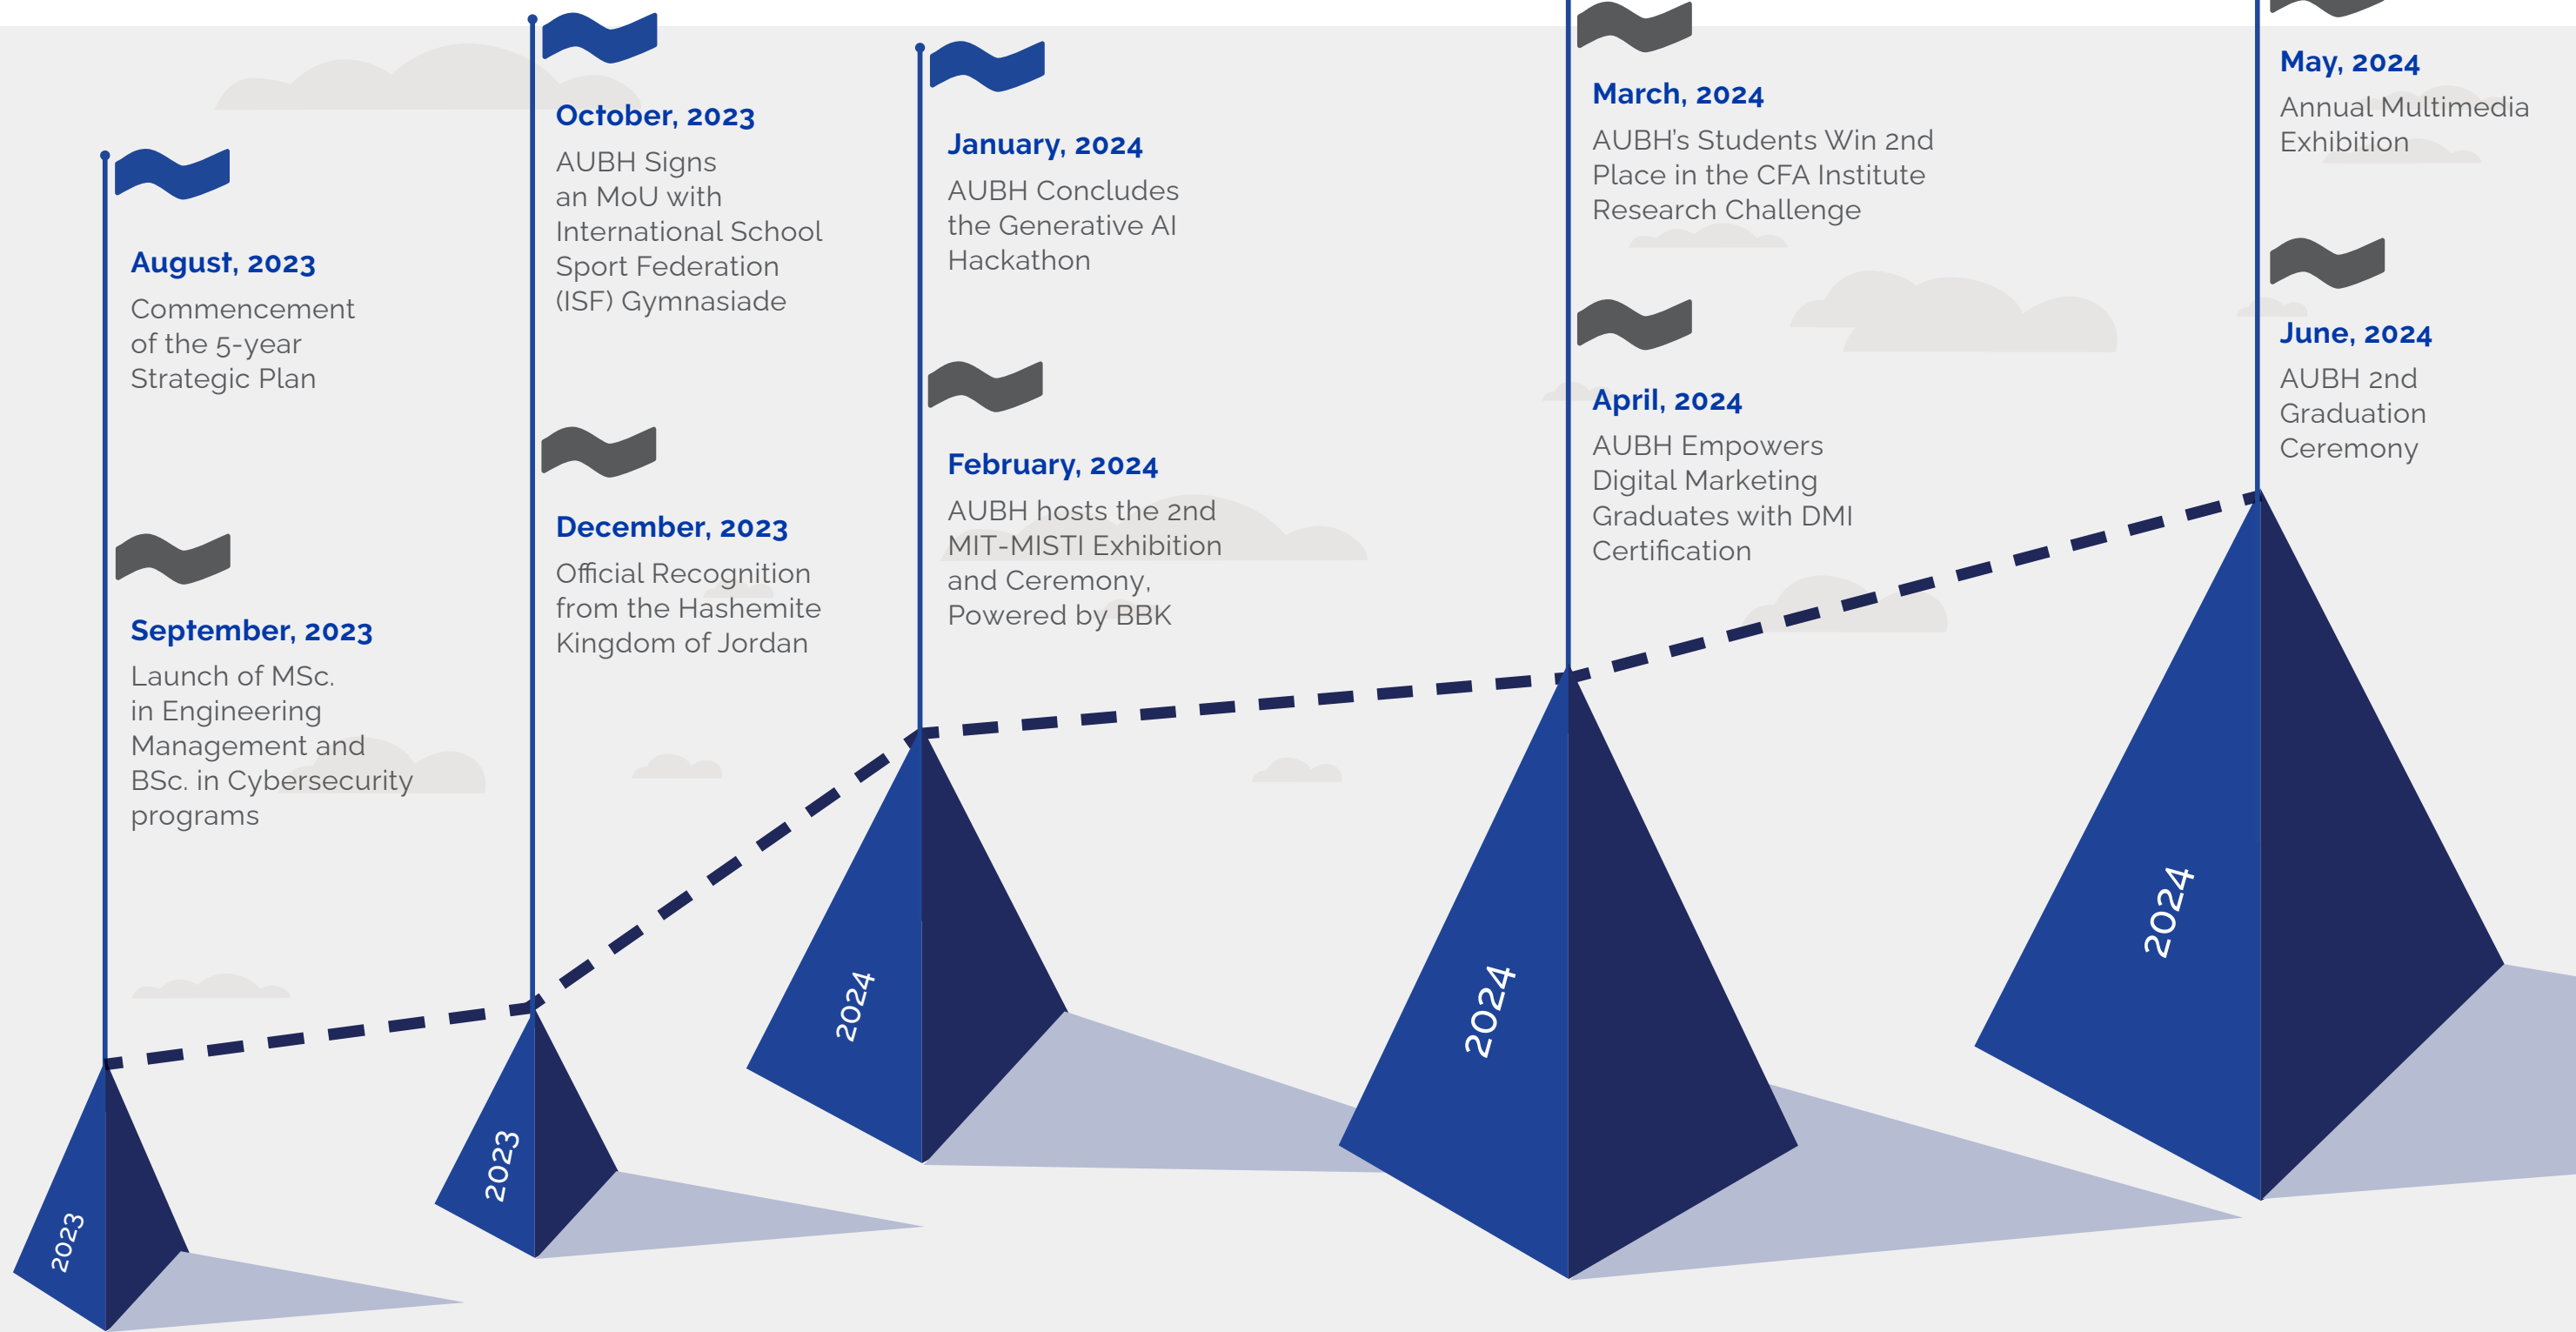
August, 2023
Commencement of the 5-year Strategic Plan

September, 2023
Launch of MSc. in Engineering Management and BSc. in Cybersecurity programs

October, 2023
AUBH Signs an MoU with International School Sport Federation (ISF) Gymnasiade

December, 2023
Official Recognition from the Hashemite Kingdom of Jordan

January, 2024
AUBH Concludes the Generative AI Hackathon

February, 2024
AUBH hosts the 2nd MIT-MISTI Exhibition and Ceremony, Powered by BBK

March, 2024
AUBH's Students Win 2nd Place in the CFA Institute Research Challenge

April, 2024
AUBH Empowers Digital Marketing Graduates with DMI Certification

May, 2024
Annual Multimedia Exhibition

June, 2024
AUBH 2nd Graduation Ceremony

2023

2023

2024

2024

2024